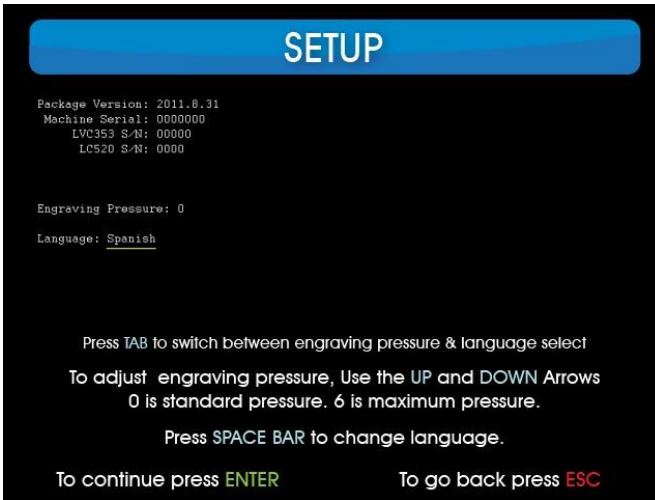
SETUP

Package Version: 2011.8.31
Machine Serial: 0000000
LVC353 S/N: 00000
LC520 S/N: 0000

Engraving Pressure: 0

Language: Spanish

Press TAB to switch between engraving pressure & language select

To adjust engraving pressure, Use the UP and DOWN Arrows
0 is standard pressure. 6 is maximum pressure.

Press SPACE BAR to change language.

To continue press ENTER

To go back press ESC